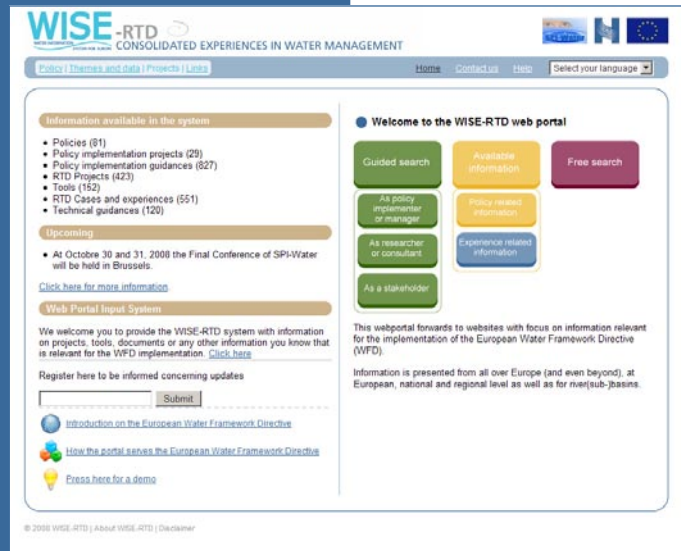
WISE-RTD
CONSOLIDATED EXPERIENCES IN WATER MANAGEMENT

Policy | Themes and data | Projects | Links

Home Contact us Help Select your language

Information available in the system

- Policies (81)
- Policy implementation projects (29)
- Policy implementation guidances (827)
- RTD Projects (423)
- Tools (152)
- RTD Cases and experiences (551)
- Technical guidances (120)

Upcoming

- At Octobre 30 and 31, 2008 the Final Conference of SPI-Water will be held in Brussels.

Click here for more information.

Web Portal Input System

We welcome you to provide the WISE-RTD system with information on projects, tools, documents or any other information you know that is relevant for the WFD implementation. Click here

Register here to be informed concerning updates

Submit

Introduction on the European Water Framework Directive

How the portal serves the European Water Framework Directive

Press here for a demo

Welcome to the WISE-RTD web portal

Guided search

As policy implementer or manager

As researcher or consultant

As a stakeholder

Available information

Policy related information

Experience related information

Free search

This webportal forwards to websites with focus on information relevant for the implementation of the European Water Framework Directive (WFD).

Information is presented from all over Europe (and even beyond), at European, national and regional level as well as for river(sub-)basins.

© 2008 WISE-RTD | About WISE-RTD | Disclaimer